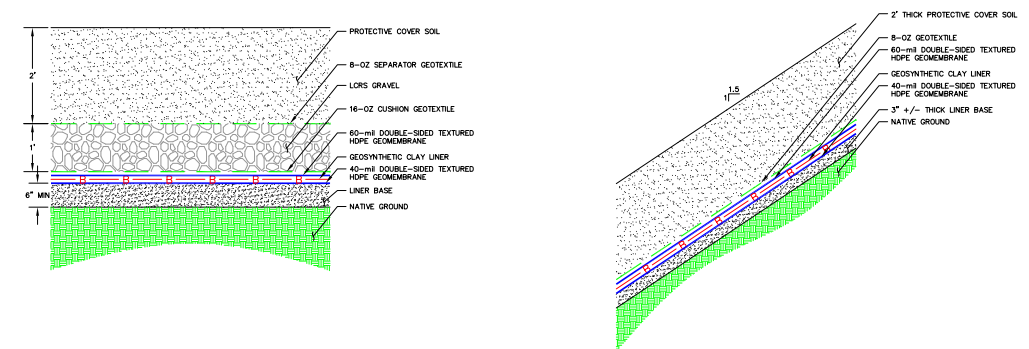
2'

1'

6" MIN

PROTECTIVE COVER SOIL

8-OZ SEPARATOR GEOTEXTILE

LCRS GRAVEL

16-OZ CUSHION GEOTEXTILE

60-mil DOUBLE-SIDED TEXTURED HDPE GEOMEMBRANE

GEOSYNTHETIC CLAY LINER

40-mil DOUBLE-SIDED TEXTURED HDPE GEOMEMBRANE

LINER BASE

NATIVE GROUND

2' THICK PROTECTIVE COVER SOIL

8-OZ GEOTEXTILE

60-mil DOUBLE-SIDED TEXTURED HDPE GEOMEMBRANE

GEOSYNTHETIC CLAY LINER

40-mil DOUBLE-SIDED TEXTURED HDPE GEOMEMBRANE

3" +/- THICK LINER BASE

NATIVE GROUND

1.5

1